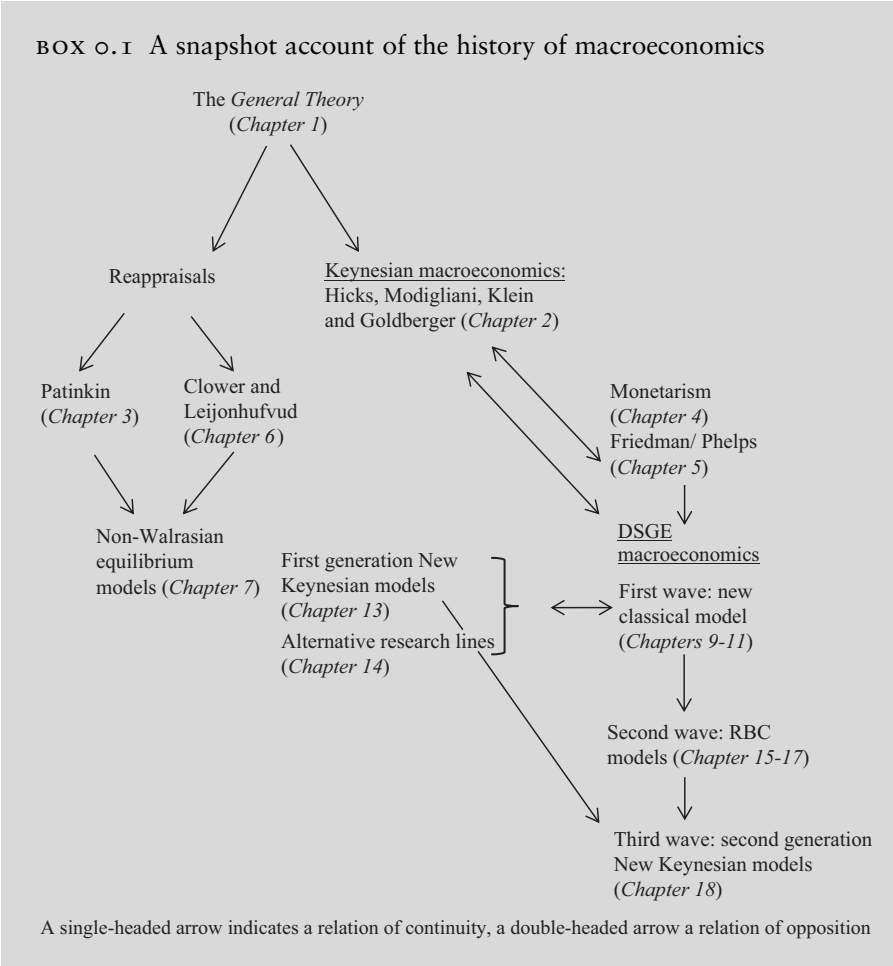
BOX 0.1 A snapshot account of the history of macroeconomics

The *General Theory* (*Chapter 1*)

Reappraisals

Keynesian macroeconomics: Hicks, Modigliani, Klein and Goldberger (*Chapter 2*)

Patinkin (*Chapter 3*)

Clower and Leijonhufvud (*Chapter 6*)

Monetarism (*Chapter 4*) Friedman/ Phelps (*Chapter 5*)

Non-Walrasian equilibrium models (*Chapter 7*)

DSGE macroeconomics

First generation New Keynesian models (*Chapter 13*)

Alternative research lines (*Chapter 14*)

First wave: new classical model (*Chapters 9-11*)

Second wave: RBC models (*Chapter 15-17*)

Third wave: second generation New Keynesian models (*Chapter 18*)

A single-headed arrow indicates a relation of continuity, a double-headed arrow a relation of opposition